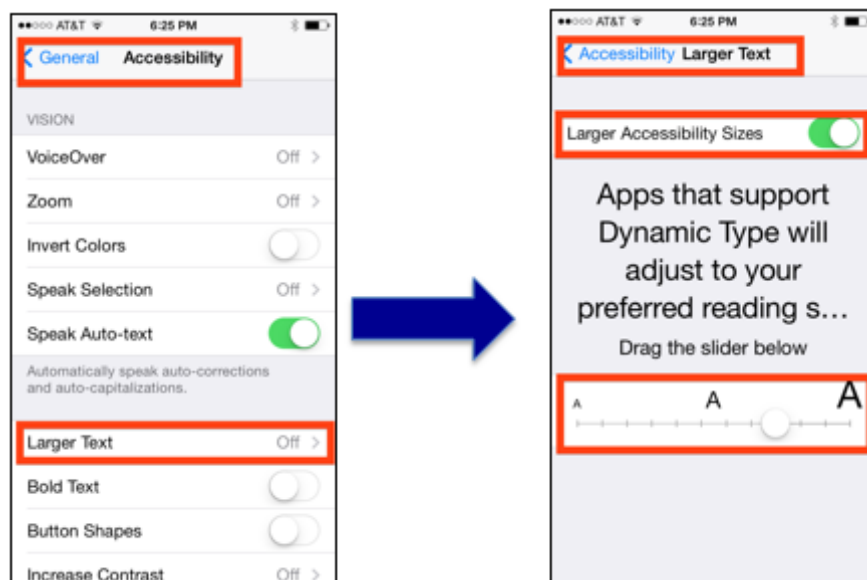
●●○○○ AT&T 6:25 PM

General Accessibility

VISION

VoiceOver Off

Zoom Off

Invert Colors

Speak Selection Off

Speak Auto-text

Automatically speak auto-corrections and auto-capitalizations.

Larger Text Off

Bold Text

Button Shapes

Increase Contrast Off

●●○○○ AT&T 6:25 PM

Accessibility Larger Text

Larger Accessibility Sizes

Apps that support Dynamic Type will adjust to your preferred reading s…

Drag the slider below

A A A